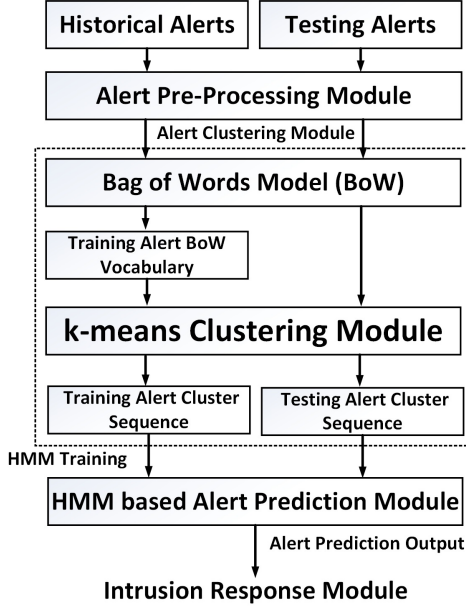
Historical Alerts

Testing Alerts

Alert Pre-Processing Module

Alert Clustering Module

Bag of Words Model (BoW)

Training Alert BoW Vocabulary

k-means Clustering Module

Training Alert Cluster Sequence

Testing Alert Cluster Sequence

HMM Training

HMM based Alert Prediction Module

Alert Prediction Output

Intrusion Response Module